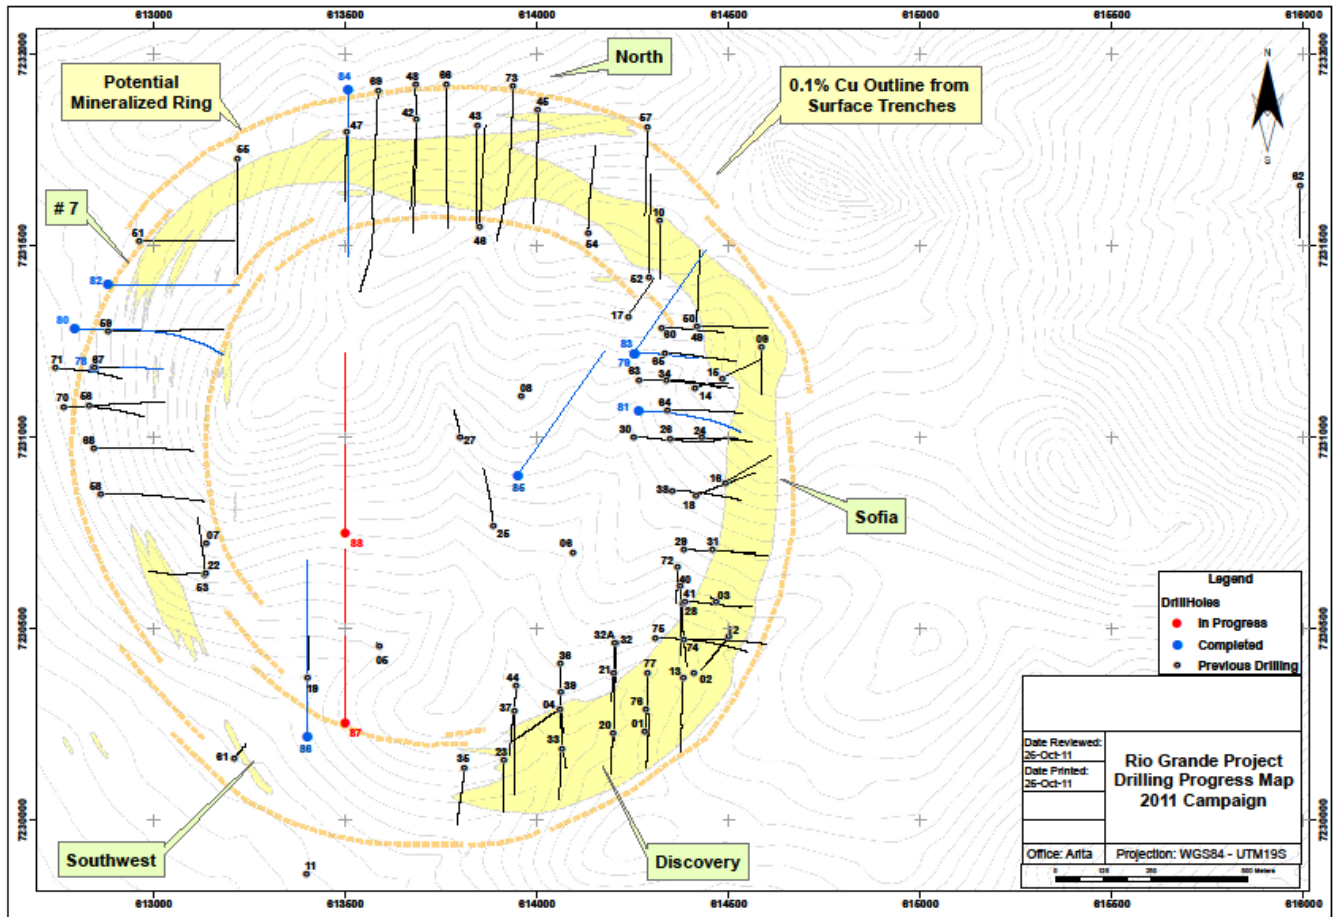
613000 613500 614000 614500 615000 615500 616000

7232000 7231500 7231000 7230500 7230000

Potential Mineralized Ring

North

0.1% Cu Outline from Surface Trenches

N
S

# 7

Sofia

Southwest

Discovery

84 69 48 66 73 45 47 42 43 57 55 48 54 10 51 82 52 17 80 59 90 50 49 83 09 71 67 79 86 85 15 78 63 34 14 70 58 08 81 64 27 30 26 24 68 85 19 58 38 18 25 88 06 29 31 07 72 22 40 53 41 03 28 06 75 32A 32 12 38 74 19 44 21 77 13 02 39 76 37 04 87 86 20 01 33 61 23 35 11 62

Legend
DrillHoles
In Progress
Completed
Previous Drilling

Date Reviewed: 26-Oct-11
Date Printed: 26-Oct-11

Rio Grande Project
Drilling Progress Map
2011 Campaign

Office: Arita
Projection: WGS84 - UTM19S

0 125 250 500 Meters